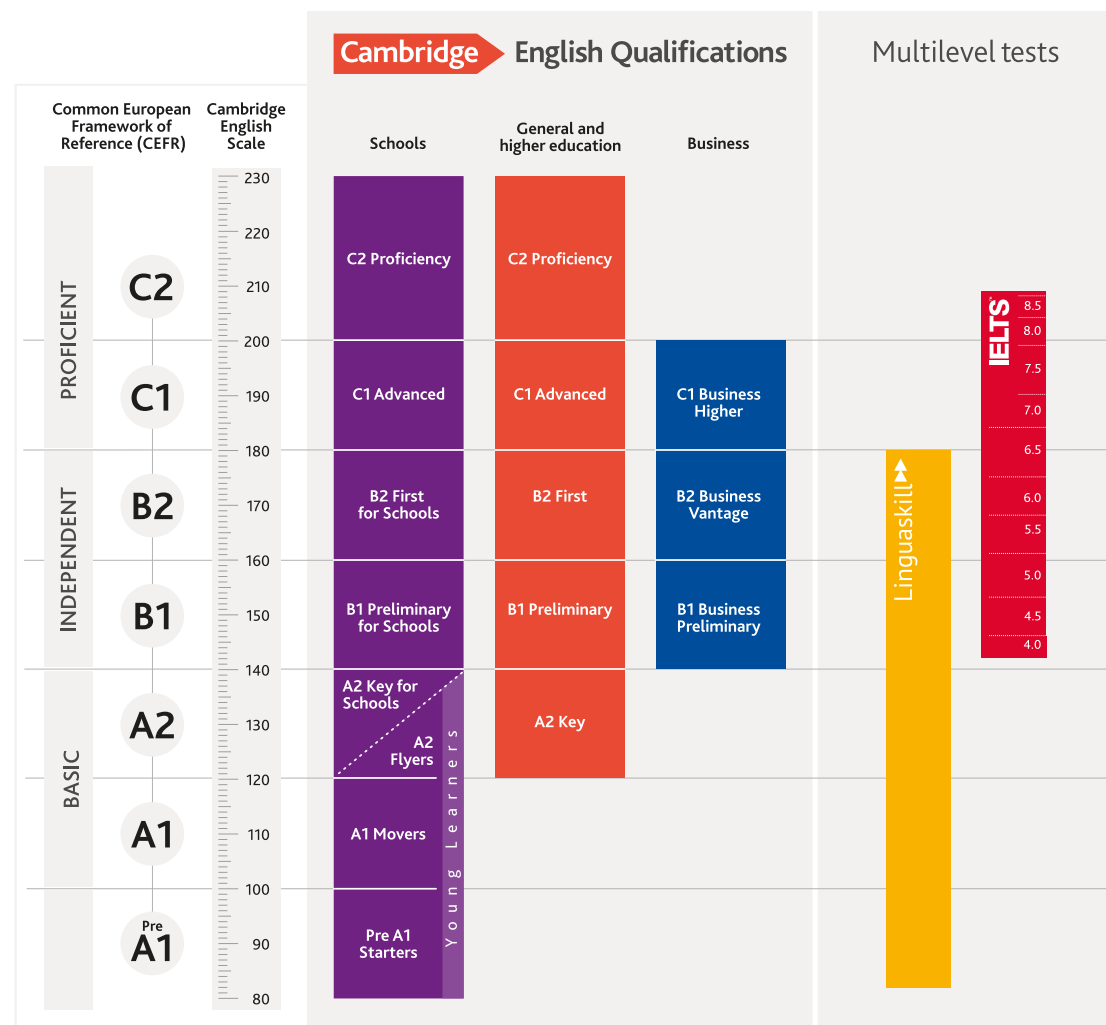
Cambridge English Qualifications

Multilevel tests

Common European Framework of Reference (CEFR)

Cambridge English Scale

Schools

General and higher education

Business

230
220
210
200
190
180
170
160
150
140
130
120
110
100
90
80

PROFICIENT
INDEPENDENT
BASIC

C2
C1
B2
B1
A2
A1
Pre A1

C2 Proficiency
C1 Advanced
B2 First for Schools
B1 Preliminary for Schools
A2 Key for Schools
A2 Flyers
A1 Movers
Pre A1 Starters
Young Learners

C2 Proficiency
C1 Advanced
B2 First
B1 Preliminary
A2 Key

C1 Business Higher
B2 Business Vantage
B1 Business Preliminary

Linguaskill

IELTS
8.5
8.0
7.5
7.0
6.5
6.0
5.5
5.0
4.5
4.0